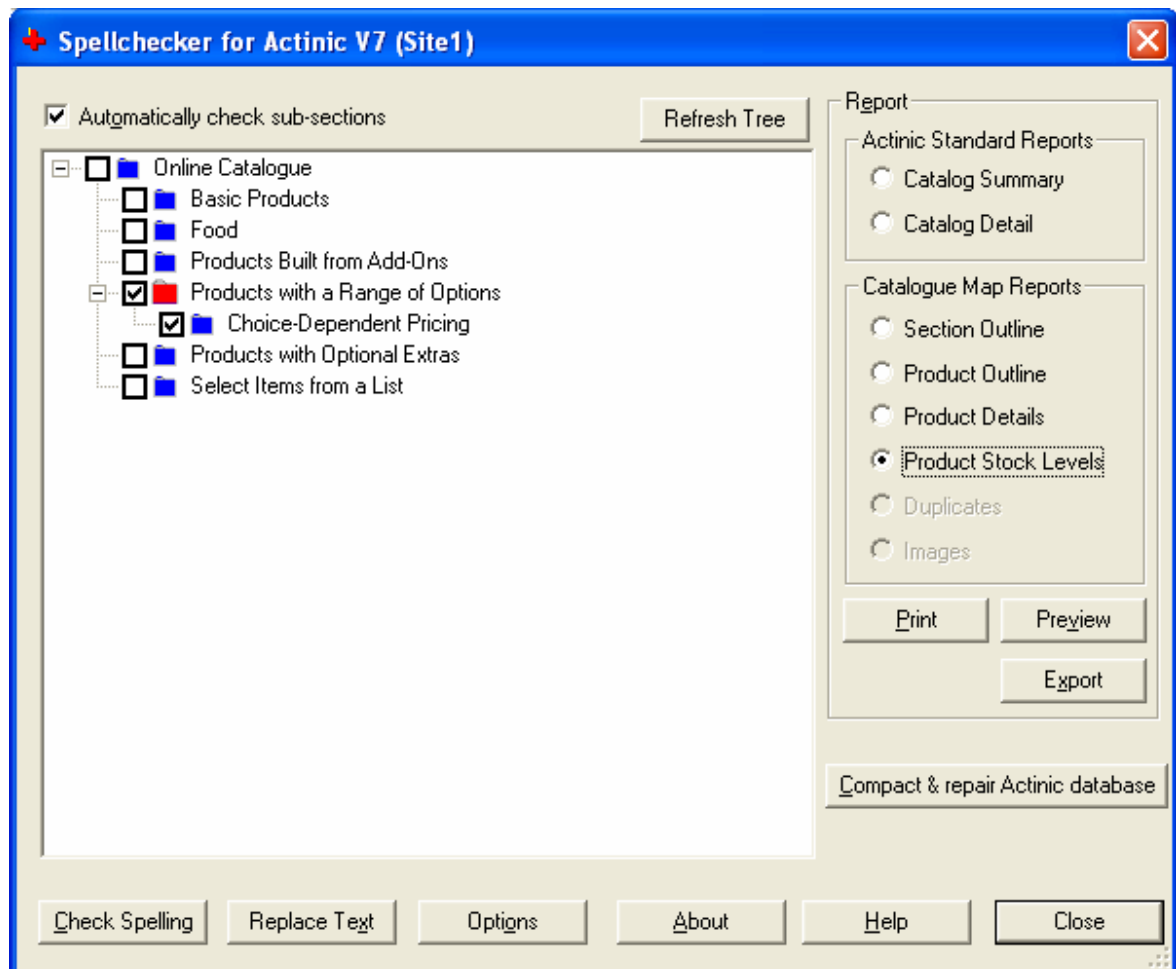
Spellchecker for Actinic V7 (Site1)

Automatically check sub-sections

Refresh Tree

Online Catalogue
Basic Products
Food
Products Built from Add-Ons
Products with a Range of Options
Choice-Dependent Pricing
Products with Optional Extras
Select Items from a List

Report

Actinic Standard Reports
Catalog Summary
Catalog Detail

Catalogue Map Reports
Section Outline
Product Outline
Product Details
Product Stock Levels
Duplicates
Images

Print
Preview
Export

Compact & repair Actinic database

Check Spelling
Replace Text
Options
About
Help
Close